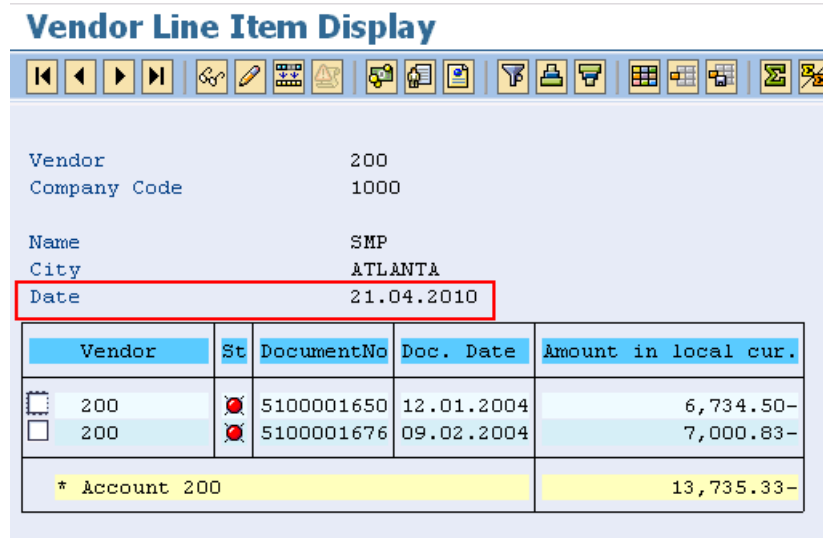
Vendor Line Item Display

Vendor 200
Company Code 1000

Name SMP
City ATLANTA
Date 21.04.2010

| Vendor | St | DocumentNo | Doc. Date | Amount in local cur. |
|---|---|---|---|---|
| 200 | | 5100001650 | 12.01.2004 | 6,734.50- |
| 200 | | 5100001676 | 09.02.2004 | 7,000.83- |
| * Account 200 | | | | 13,735.33- |